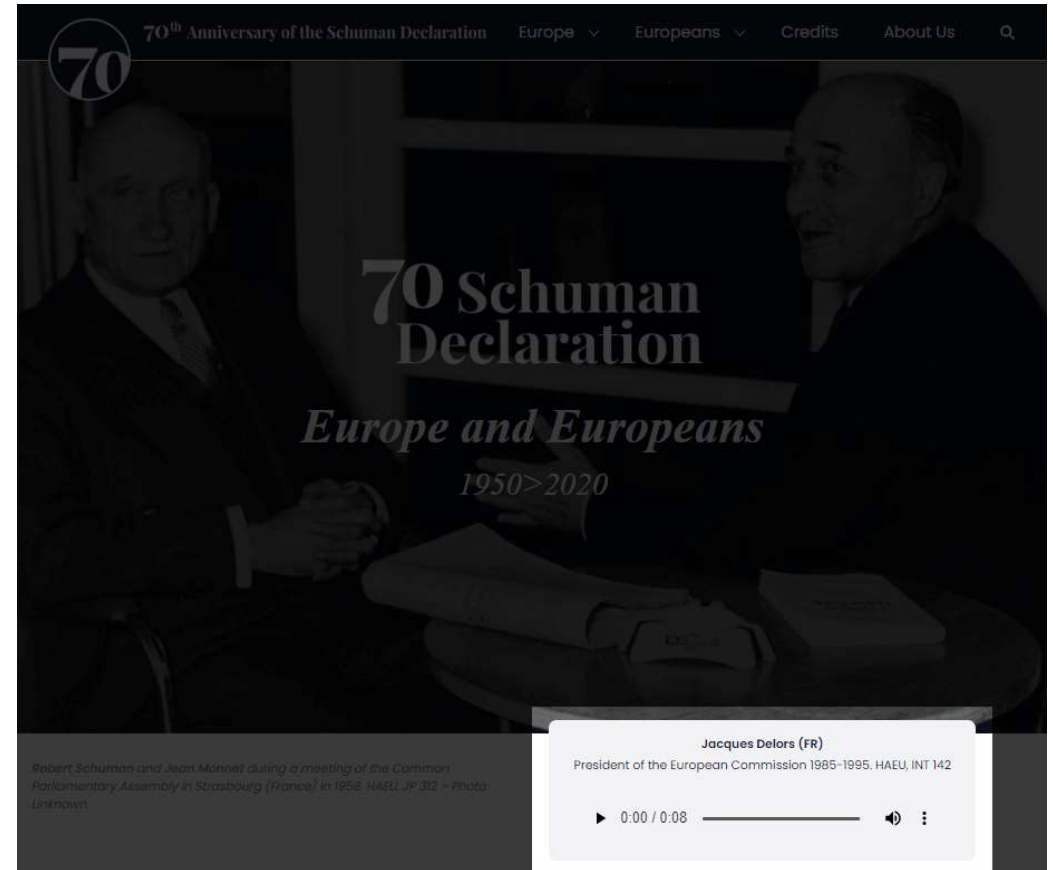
70

$70^{th}$ Anniversary of the Schuman Declaration Europe Europeans Credits About Us

70 Schuman Declaration

Europe and Europeans

1950>2020

Robert Schuman and Jean Monnet during a meeting of the Common Parliamentary Assembly in Strasbourg (France) in 1958. HAEU, JP 312 – Photo: Unknown.

Jacques Delors (FR)

President of the European Commission 1985-1995. HAEU, INT 142

0:00 / 0:08